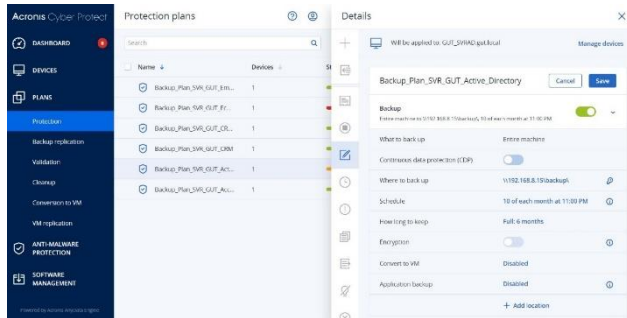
Acronis Cyber Protect

DASHBOARD

DEVICES

PLANS

Protection

Backup replication

Validation

Cleanup

Conversion to VM

VM replication

ANTI-MALWARE PROTECTION

SOFTWARE MANAGEMENT

Powered by Acronis AnyData Engine

Protection plans

Search

| Name ↓ | Devices ↓ | St |
|---|---|---|
| Backup_Plan_SVR_GUT_Em... | 1 | |
| Backup_Plan_SVR_GUT_Fr... | 1 | |
| Backup_Plan_SVR_GUT_CR... | 1 | |
| Backup_Plan_SVR_GUT_CRM | 1 | |
| Backup_Plan_SVR_GUT_Act... | 1 | |
| Backup_Plan_SVR_GUT_Acc... | 1 | |

Details

Will be applied to: GUT_SVRAD.gut.local

Manage devices

Backup_Plan_SVR_GUT_Active_Directory

Cancel

Save

Backup

Entire machine to \\192.168.8.15\backup\, 10 of each month at 11:00 PM

What to back up | Entire machine

Continuous data protection (CDP)

Where to back up | \\192.168.8.15\backup\

Schedule | 10 of each month at 11:00 PM

How long to keep | Full: 6 months

Encryption

Convert to VM | Disabled

Application backup | Disabled

+ Add location